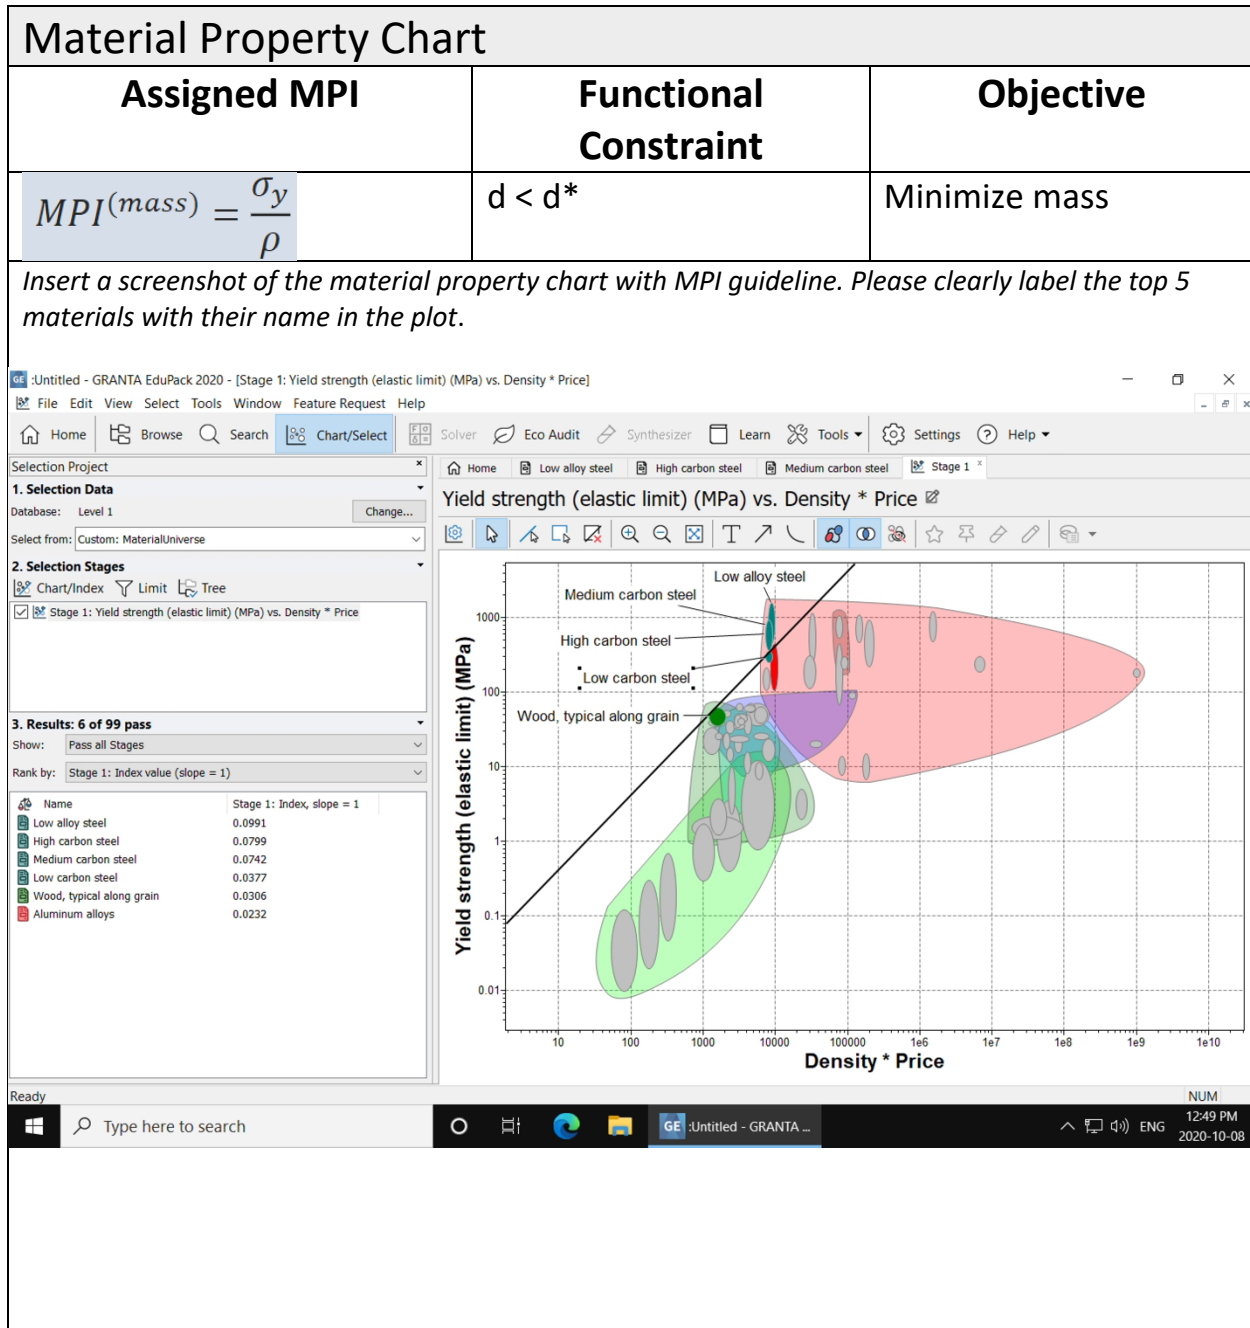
Material Property Chart

| Assigned MPI | Functional Constraint | Objective |
|---|---|---|
| $MPI^{(mass)} = \frac{\sigma_y}{\rho}$ | d < d* | Minimize mass |

*Insert a screenshot of the material property chart with MPI guideline. Please clearly label the top 5 materials with their name in the plot.*

:Untitled - GRANTA EduPack 2020 - [Stage 1: Yield strength (elastic limit) (MPa) vs. Density * Price]

File Edit View Select Tools Window Feature Request Help

Home Browse Search Chart/Select Solver Eco Audit Synthesizer Learn Tools Settings Help

Selection Project
1. Selection Data
Database: Level 1 Change...
Select from: Custom: MaterialUniverse
2. Selection Stages
Chart/Index Limit Tree
Stage 1: Yield strength (elastic limit) (MPa) vs. Density * Price
3. Results: 6 of 99 pass
Show: Pass all Stages
Rank by: Stage 1: Index value (slope = 1)

| Name | Stage 1: Index, slope = 1 |
|---|---|
| Low alloy steel | 0.0991 |
| High carbon steel | 0.0799 |
| Medium carbon steel | 0.0742 |
| Low carbon steel | 0.0377 |
| Wood, typical along grain | 0.0306 |
| Aluminum alloys | 0.0232 |

Home Low alloy steel High carbon steel Medium carbon steel Stage 1

Yield strength (elastic limit) (MPa) vs. Density * Price

Low alloy steel
Medium carbon steel
High carbon steel
Low carbon steel
Wood, typical along grain

Yield strength (elastic limit) (MPa)
1000
100
10
1
0.1
0.01
10 100 1000 10000 100000 1e6 1e7 1e8 1e9 1e10
Density * Price

Ready NUM

Type here to search
:Untitled - GRANTA ...
ENG 12:49 PM 2020-10-08